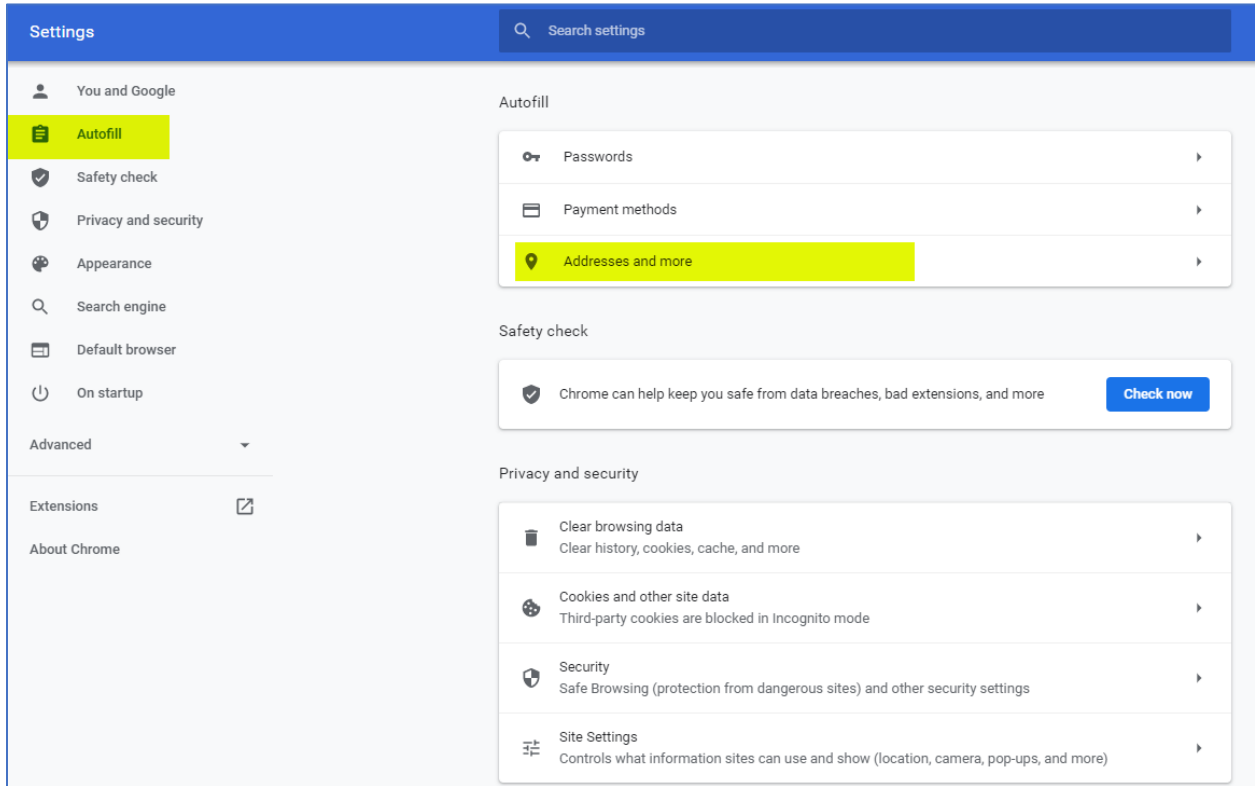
Settings

Search settings

You and Google
Autofill
Safety check
Privacy and security
Appearance
Search engine
Default browser
On startup

Advanced

Extensions

About Chrome

Autofill

Passwords

Payment methods

Addresses and more

Safety check

Chrome can help keep you safe from data breaches, bad extensions, and more

Check now

Privacy and security

Clear browsing data
Clear history, cookies, cache, and more

Cookies and other site data
Third-party cookies are blocked in Incognito mode

Security
Safe Browsing (protection from dangerous sites) and other security settings

Site Settings
Controls what information sites can use and show (location, camera, pop-ups, and more)